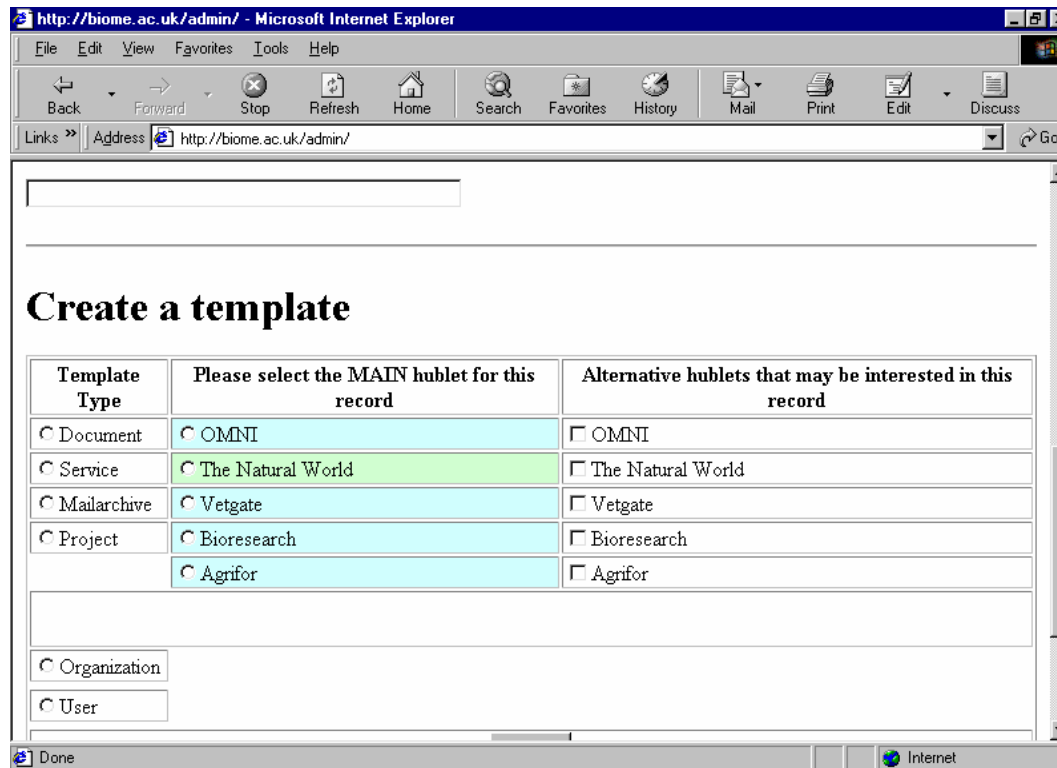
http://biome.ac.uk/admin/ - Microsoft Internet Explorer

File Edit View Favorites Tools Help

Back Forward Stop Refresh Home Search Favorites History Mail Print Edit Discuss

Links » Address http://biome.ac.uk/admin/ Go

# Create a template

| Template Type | Please select the MAIN hublet for this record | Alternative hublets that may be interested in this record |
|---|---|---|
| Document | OMNI | OMNI |
| Service | The Natural World | The Natural World |
| Mailarchive | Vetgate | Vetgate |
| Project | Bioresearch | Bioresearch |
| | Agrifor | Agrifor |

Organization

User

Done Internet